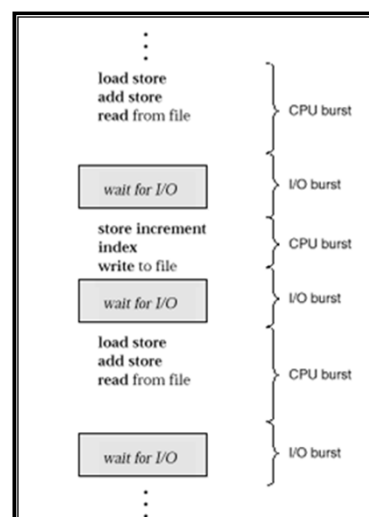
load store
add store
read from file

CPU burst

wait for I/O

I/O burst

store increment
index
write to file

CPU burst

wait for I/O

I/O burst

load store
add store
read from file

CPU burst

wait for I/O

I/O burst